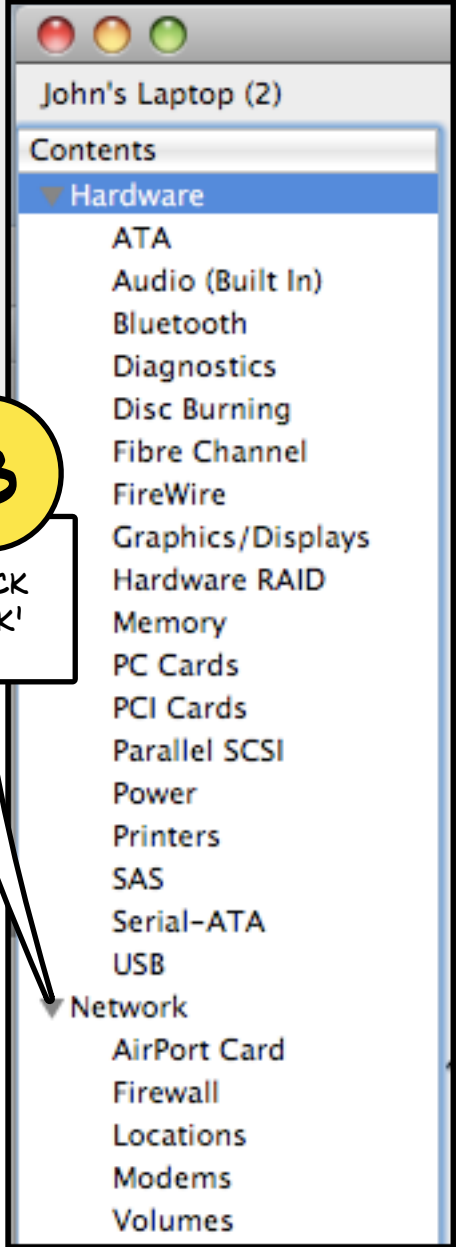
John's Laptop (2)

Contents

Hardware
ATA
Audio (Built In)
Bluetooth
Diagnostics
Disc Burning
Fibre Channel
FireWire
Graphics/Displays
Hardware RAID
Memory
PC Cards
PCI Cards
Parallel SCSI
Power
Printers
SAS
Serial-ATA
USB
Network
AirPort Card
Firewall
Locations
Modems
Volumes

3

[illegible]CK
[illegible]K'